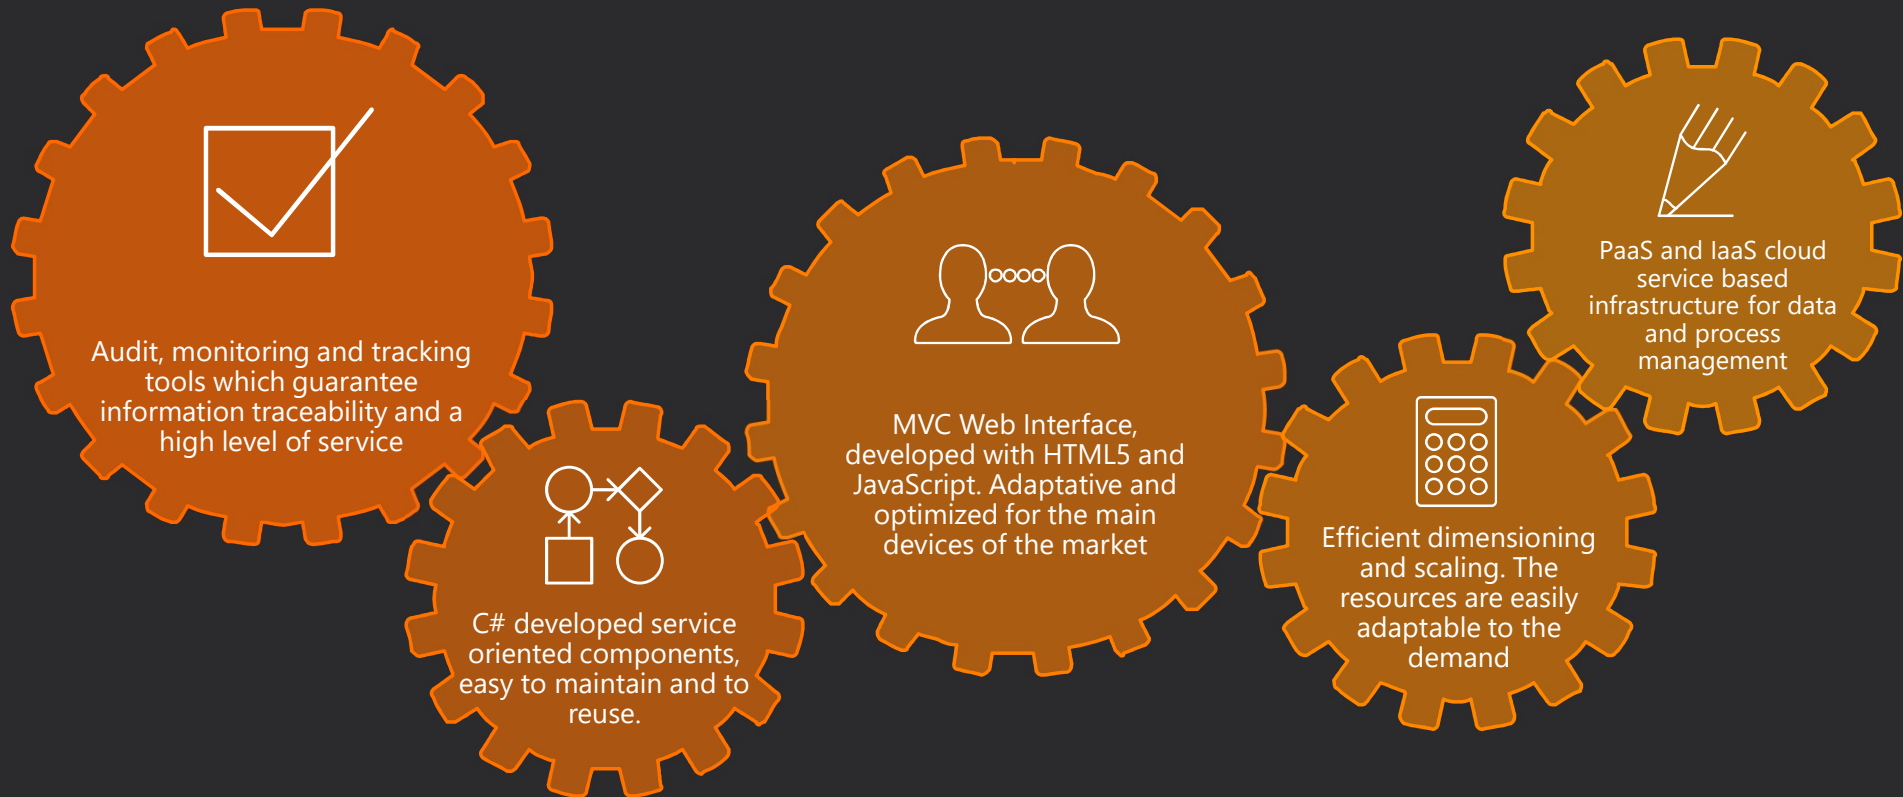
Audit, monitoring and tracking tools which guarantee information traceability and a high level of service

C# developed service oriented components, easy to maintain and to reuse.

MVC Web Interface, developed with HTML5 and JavaScript. Adaptative and optimized for the main devices of the market

Efficient dimensioning and scaling. The resources are easily adaptable to the demand

PaaS and IaaS cloud service based infrastructure for data and process management